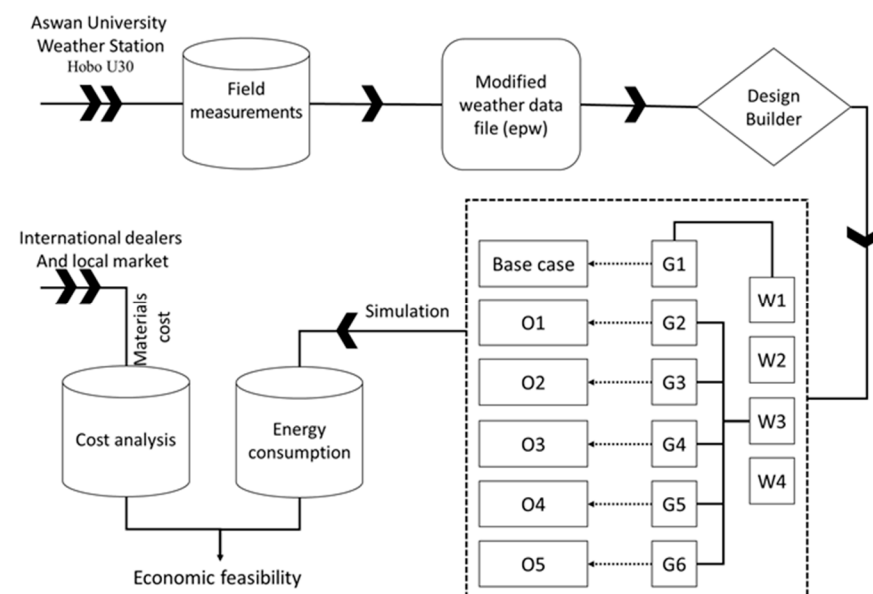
Aswan University Weather Station
Hobo U30

Field measurements

Modified weather data file (epw)

Design Builder

International dealers And local market

Materials cost

Simulation

Base case
O1
O2
O3
O4
O5

G1
G2
G3
G4
G5
G6

W1
W2
W3
W4

Cost analysis

Energy consumption

Economic feasibility